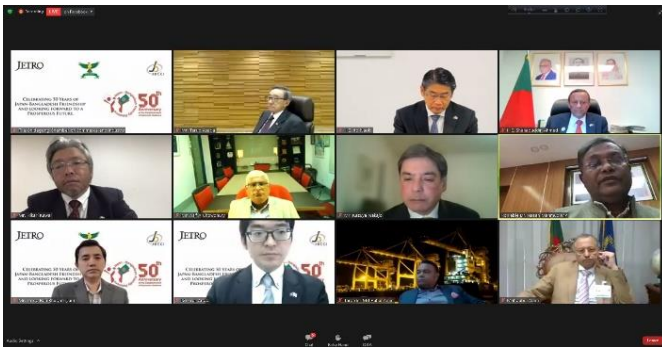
LIVE

JETRO

CELEBRATING 50 YEARS OF JAPAN-BANGLADESH FRIENDSHIP AND LOOKING FORWARD TO A PROSPEROUS FUTURE

50th

JETRO

CELEBRATING 50 YEARS OF JAPAN-BANGLADESH FRIENDSHIP AND LOOKING FORWARD TO A PROSPEROUS FUTURE

50th

JETRO

CELEBRATING 50 YEARS OF JAPAN-BANGLADESH FRIENDSHIP AND LOOKING FORWARD TO A PROSPEROUS FUTURE

50th